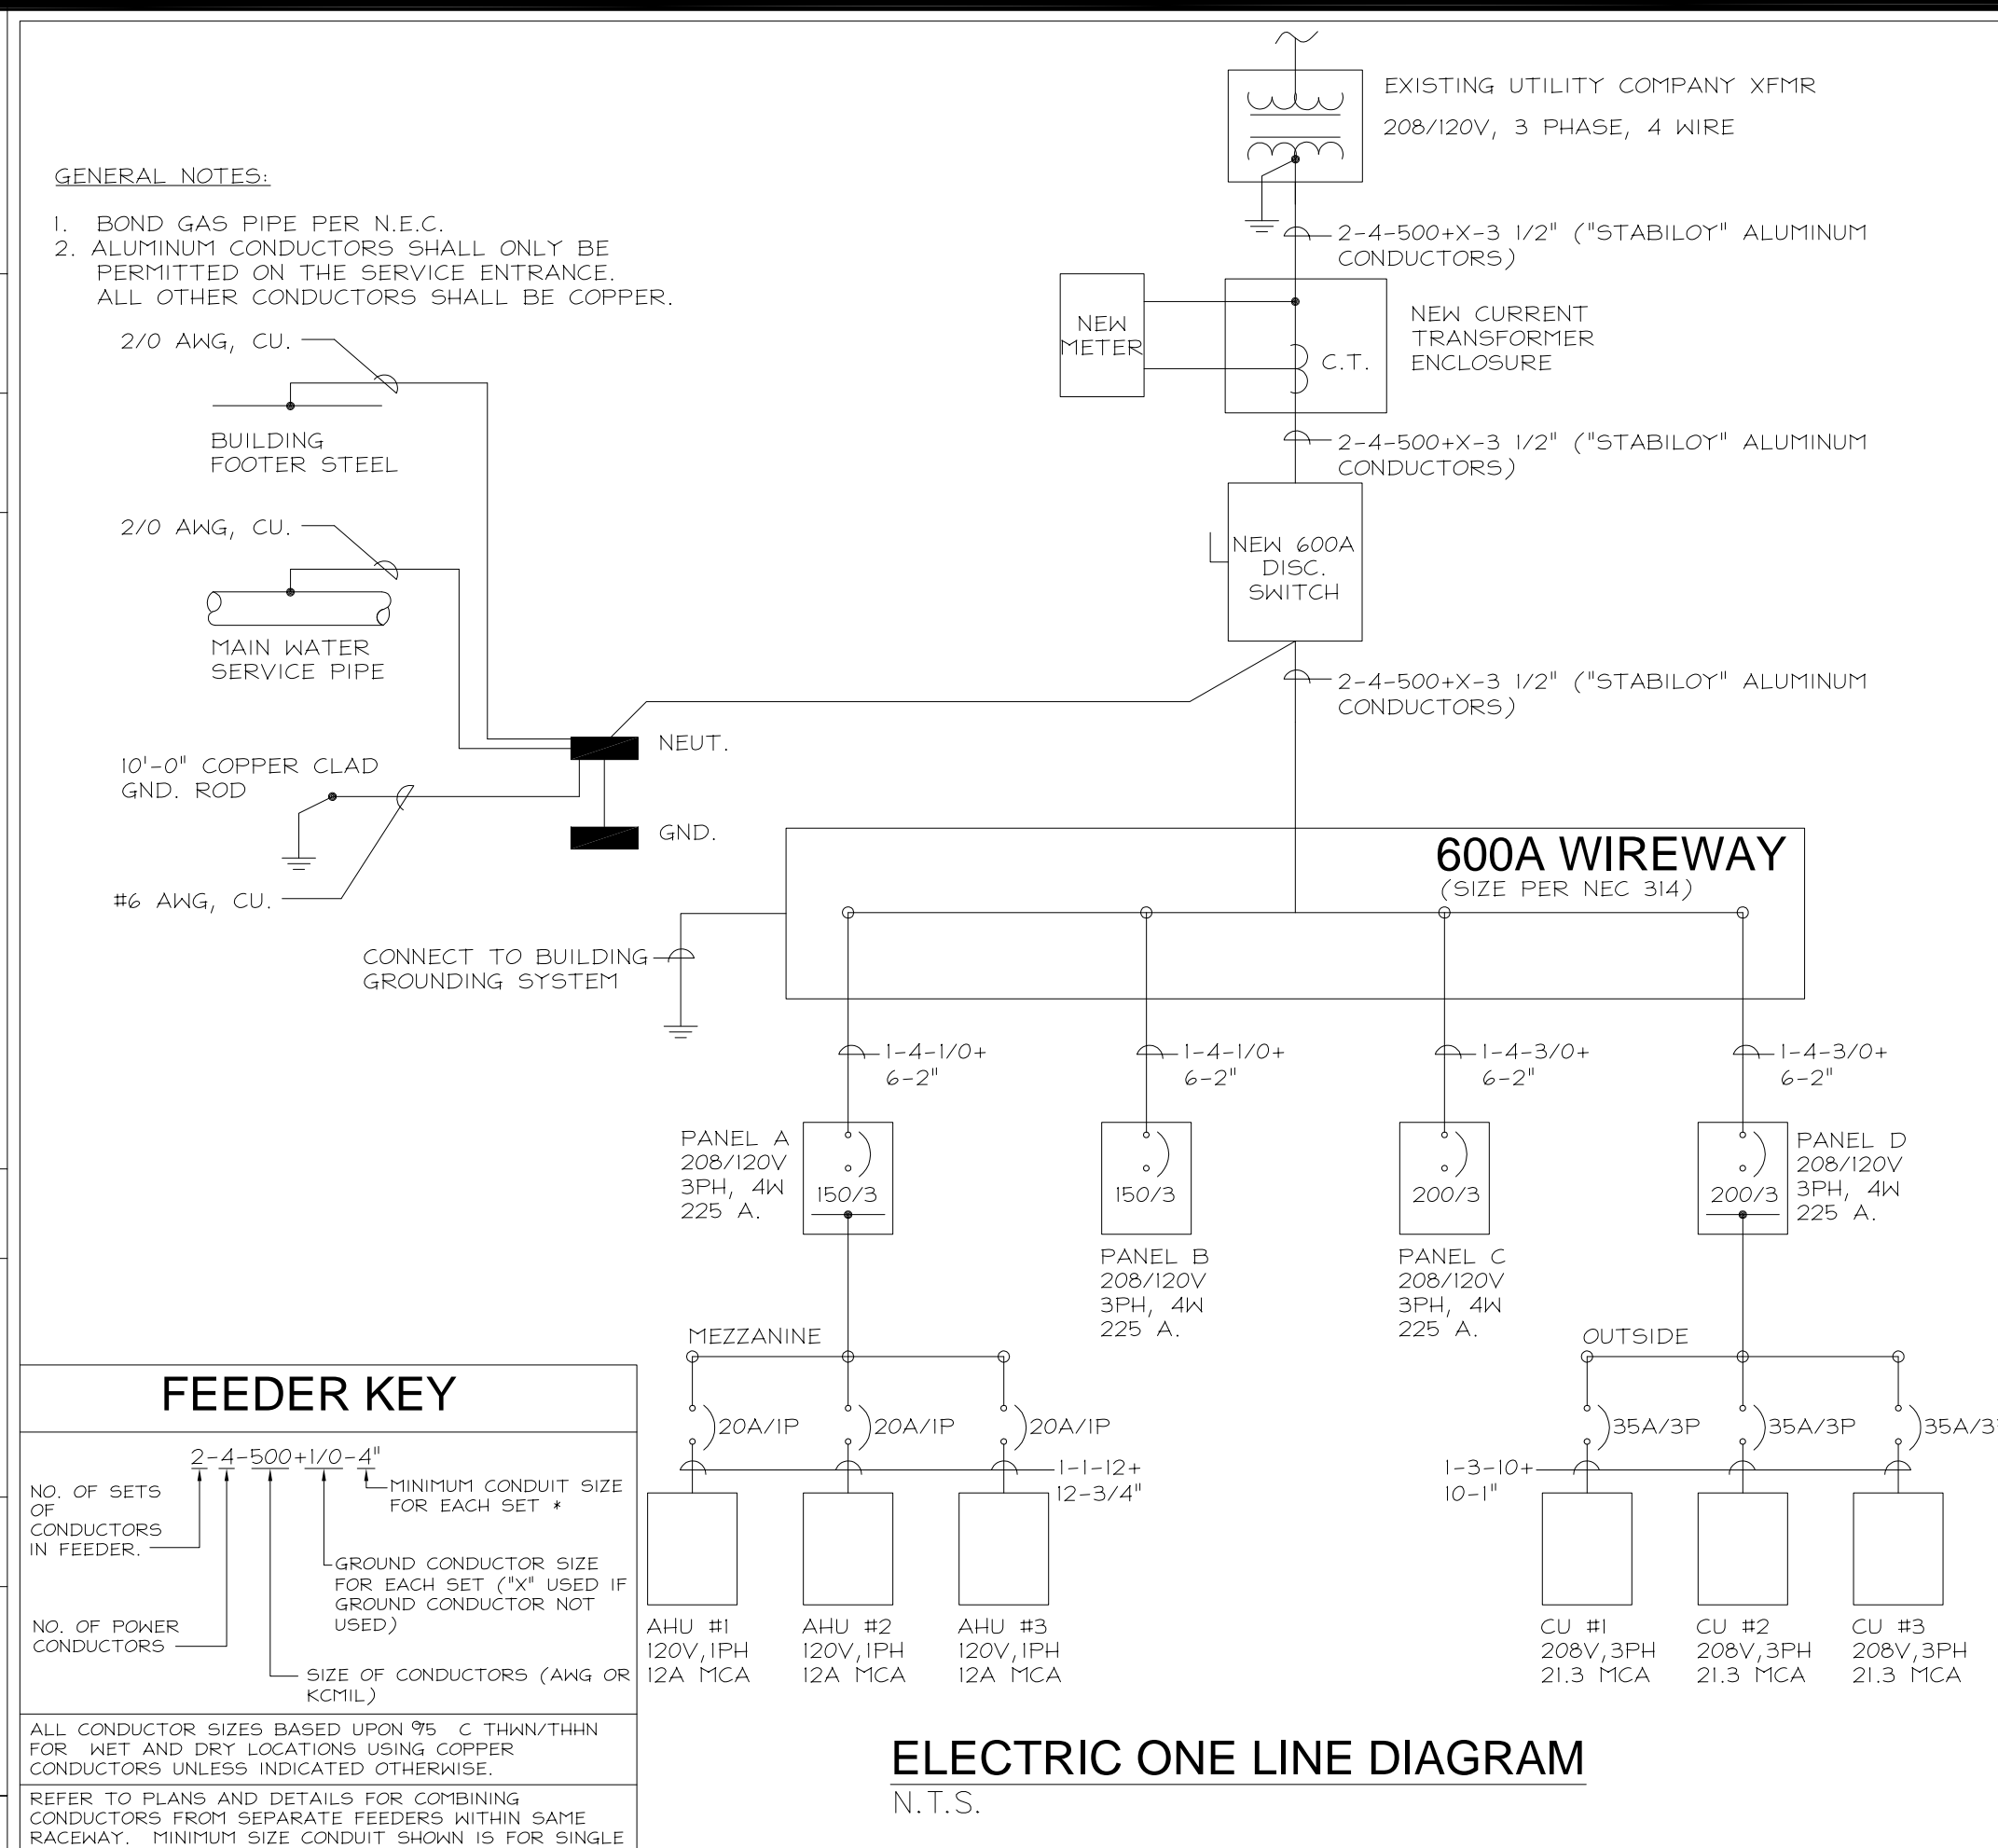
GENERAL NOTES:

1. BOND GAS PIPE PER N.E.C.
2. ALUMINUM CONDUCTORS SHALL ONLY BE PERMITTED ON THE SERVICE ENTRANCE. ALL OTHER CONDUCTORS SHALL BE COPPER.

EXISTING UTILITY COMPANY XFMR
208/120V, 3 PHASE, 4 WIRE

2-4-500+X-3 1/2" ("STABILOY" ALUMINUM CONDUCTORS)

NEW METER

C.T.

NEW CURRENT TRANSFORMER ENCLOSURE

2-4-500+X-3 1/2" ("STABILOY" ALUMINUM CONDUCTORS)

NEW 600A DISC. SWITCH

2-4-500+X-3 1/2" ("STABILOY" ALUMINUM CONDUCTORS)

2/0 AWG, CU.

BUILDING FOOTER STEEL

2/0 AWG, CU.

MAIN WATER SERVICE PIPE

NEUT.

10'-0" COPPER CLAD GND. ROD

GND.

#6 AWG, CU.

600A WIREWAY
(SIZE PER NEC 314)

CONNECT TO BUILDING GROUNDING SYSTEM

1-4-1/0+ 6-2"

1-4-1/0+ 6-2"

1-4-3/0+ 6-2"

1-4-3/0+ 6-2"

PANEL A
208/120V
3PH, 4W
225 A.

150/3

150/3

200/3

200/3

PANEL D
208/120V
3PH, 4W
225 A.

PANEL B
208/120V
3PH, 4W
225 A.

PANEL C
208/120V
3PH, 4W
225 A.

MEZZANINE

OUTSIDE

20A/1P

20A/1P

20A/1P

35A/3P

35A/3P

35A/3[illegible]

1-1-12+
12-3/4"

1-3-10+
10-1"

AHU #1
120V, 1PH
12A MCA

AHU #2
120V, 1PH
12A MCA

AHU #3
120V, 1PH
12A MCA

CU #1
208V, 3PH
21.3 MCA

CU #2
208V, 3PH
21.3 MCA

CU #3
208V, 3PH
21.3 MCA

FEEDER KEY

2-4-500+1/0-4"

NO. OF SETS OF CONDUCTORS IN FEEDER.

MINIMUM CONDUIT SIZE FOR EACH SET *

GROUND CONDUCTOR SIZE FOR EACH SET ("X" USED IF GROUND CONDUCTOR NOT USED)

NO. OF POWER CONDUCTORS

SIZE OF CONDUCTORS (AWG OR KCMIL)

ALL CONDUCTOR SIZES BASED UPON 75 C THWN/THHN FOR WET AND DRY LOCATIONS USING COPPER CONDUCTORS UNLESS INDICATED OTHERWISE.

REFER TO PLANS AND DETAILS FOR COMBINING CONDUCTORS FROM SEPARATE FEEDERS WITHIN SAME RACEWAY. MINIMUM SIZE CONDUIT SHOWN IS FOR SINGLE

ELECTRIC ONE LINE DIAGRAM
N.T.S.